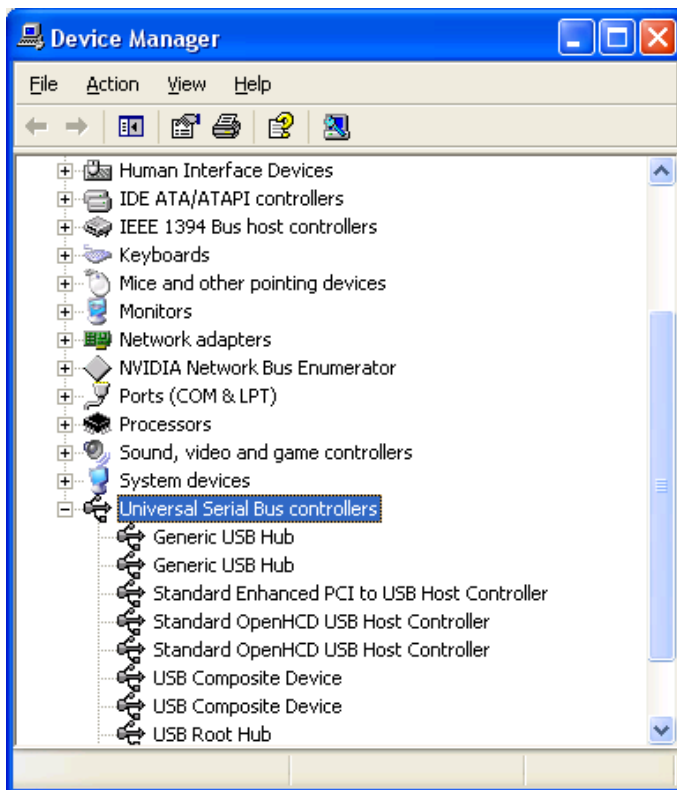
Device Manager

File Action View Help

Human Interface Devices
IDE ATA/ATAPI controllers
IEEE 1394 Bus host controllers
Keyboards
Mice and other pointing devices
Monitors
Network adapters
NVIDIA Network Bus Enumerator
Ports (COM & LPT)
Processors
Sound, video and game controllers
System devices
Universal Serial Bus controllers
Generic USB Hub
Generic USB Hub
Standard Enhanced PCI to USB Host Controller
Standard OpenHCD USB Host Controller
Standard OpenHCD USB Host Controller
USB Composite Device
USB Composite Device
USB Root Hub